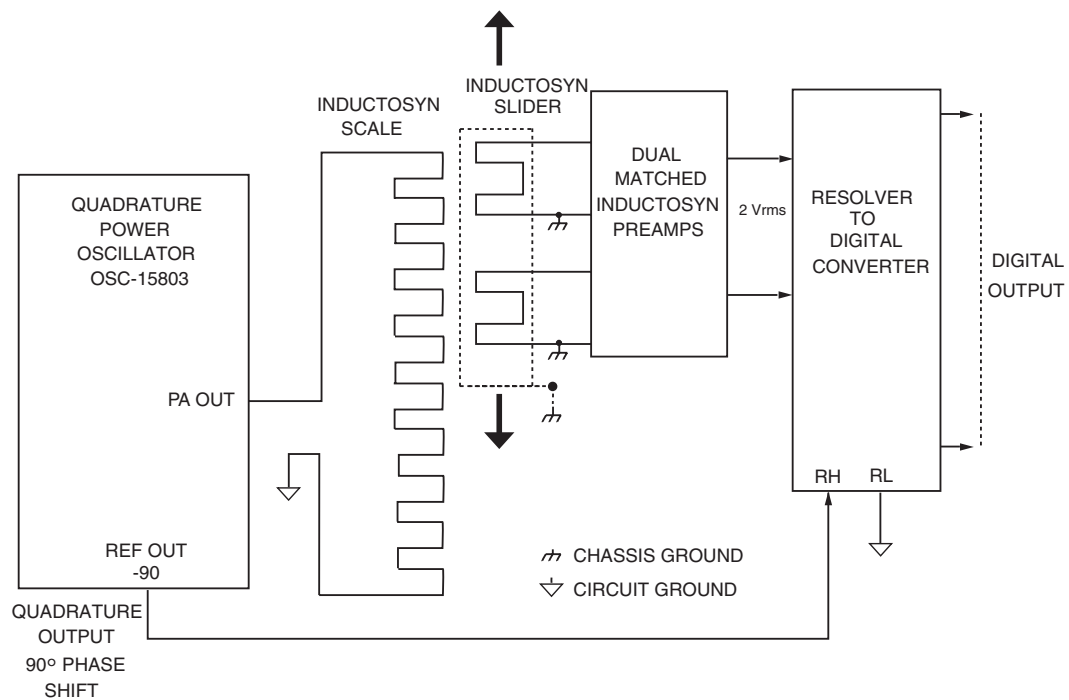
INDUCTOSYN SCALE

INDUCTOSYN SLIDER

QUADRATURE POWER OSCILLATOR OSC-15803

PA OUT

REF OUT -90

QUADRATURE OUTPUT 90° PHASE SHIFT

DUAL MATCHED INDUCTOSYN PREAMPS

2 Vrms

RESOLVER TO DIGITAL CONVERTER

RH RL

DIGITAL OUTPUT

CHASSIS GROUND

CIRCUIT GROUND